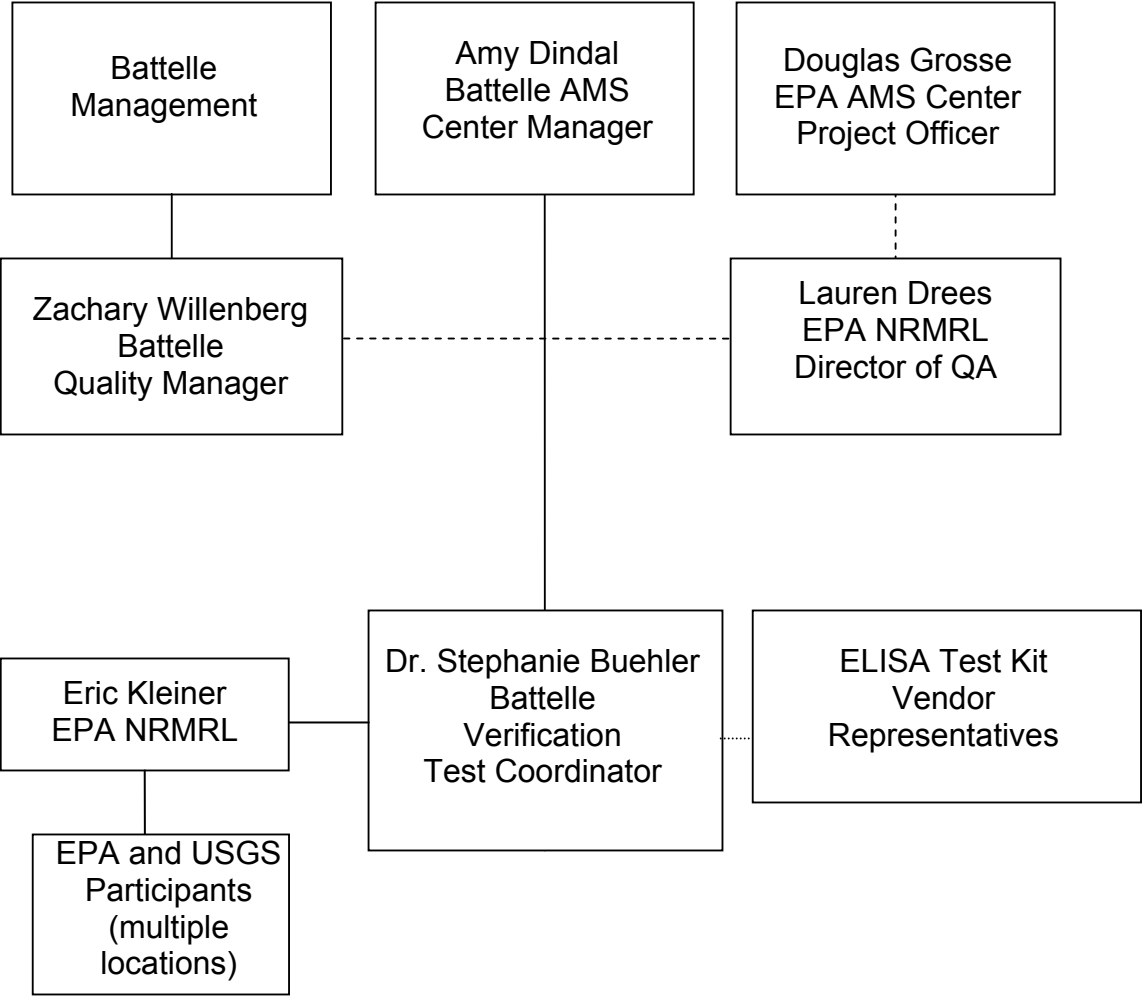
Battelle Management

Amy Dindal
Battelle AMS
Center Manager

Douglas Grosse
EPA AMS Center
Project Officer

Zachary Willenberg
Battelle
Quality Manager

Lauren Drees
EPA NRMRL
Director of QA

Eric Kleiner
EPA NRMRL

Dr. Stephanie Buehler
Battelle
Verification
Test Coordinator

ELISA Test Kit
Vendor
Representatives

EPA and USGS
Participants
(multiple
locations)